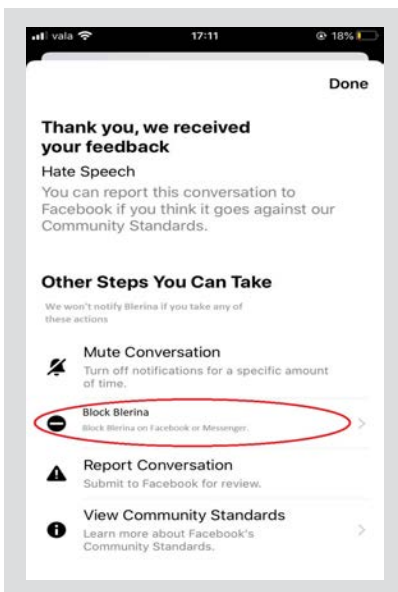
vala 17:11 18%

Done

Thank you, we received your feedback

Hate Speech

You can report this conversation to Facebook if you think it goes against our Community Standards.

Other Steps You Can Take

We won't notify Blerina if you take any of these actions

Mute Conversation

Turn off notifications for a specific amount of time.

Block Blerina

Block Blerina on Facebook or Messenger.

Report Conversation

Submit to Facebook for review.

View Community Standards

Learn more about Facebook's Community Standards.